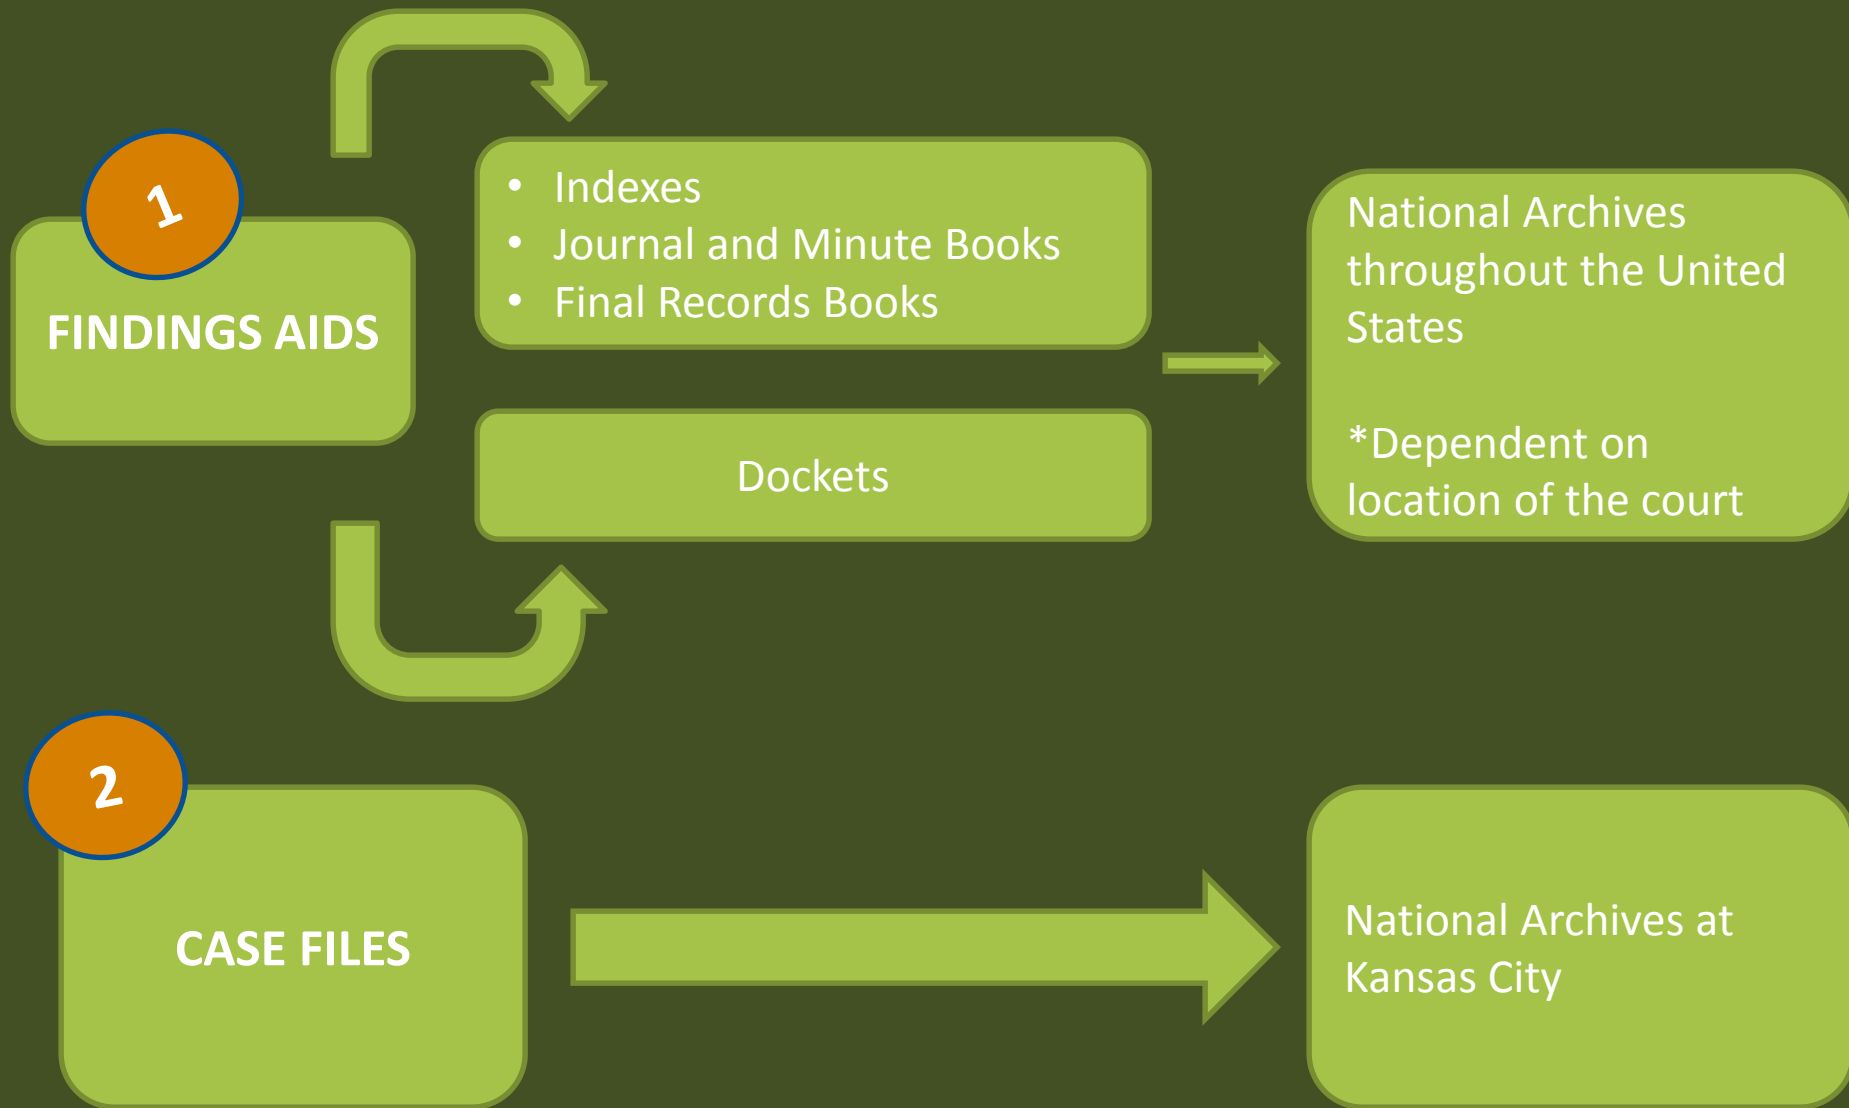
1

FINDINGS AIDS

- Indexes
- Journal and Minute Books
- Final Records Books

Dockets

National Archives throughout the United States

*Dependent on location of the court

2

CASE FILES

National Archives at Kansas City